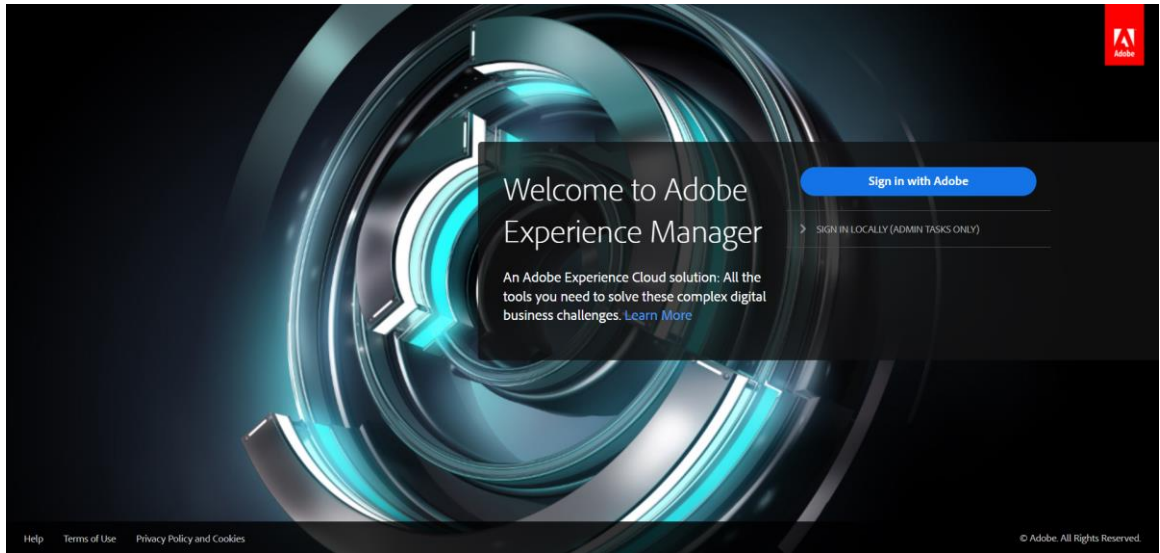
Adobe

Welcome to Adobe Experience Manager

An Adobe Experience Cloud solution: All the tools you need to solve these complex digital business challenges. Learn More

Sign in with Adobe

> SIGN IN LOCALLY (ADMIN TASKS ONLY)

Help Terms of Use Privacy Policy and Cookies

© Adobe. All Rights Reserved.